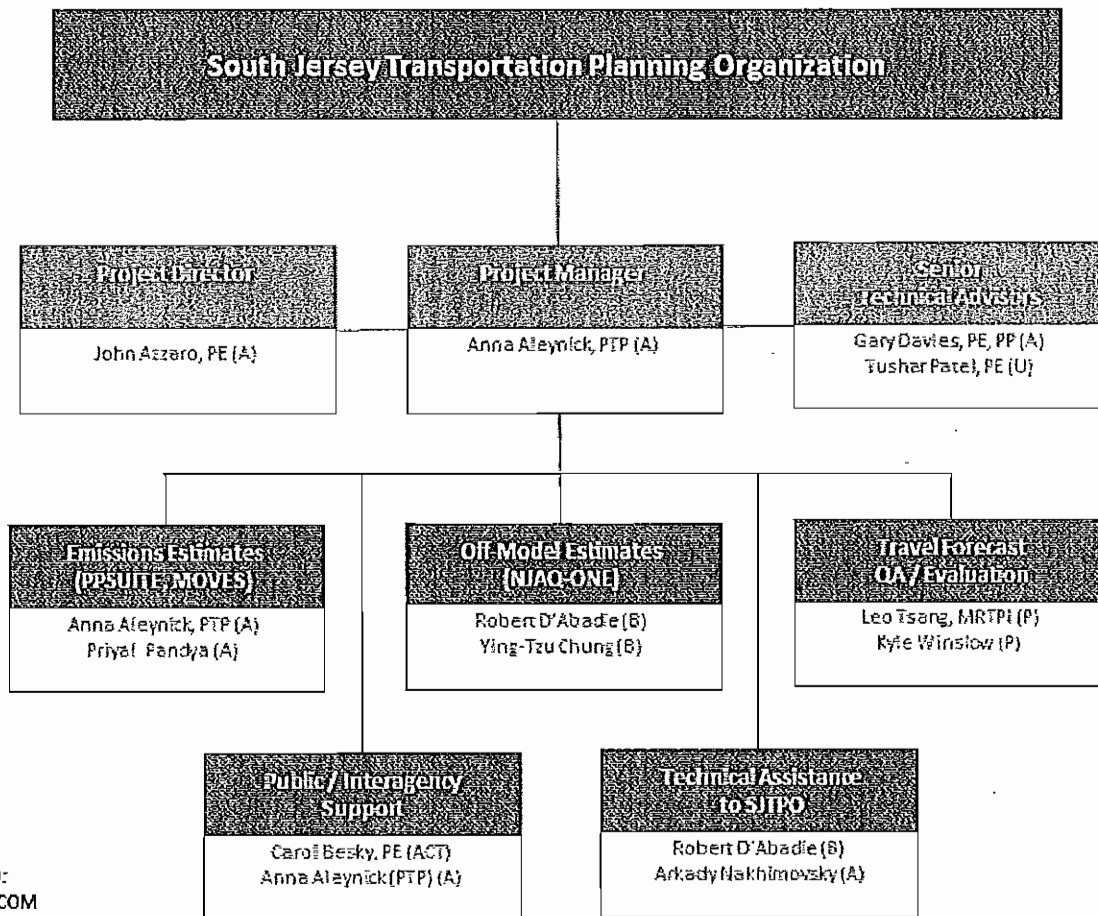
South Jersey Transportation Planning Organization

Project Director

John Azzaro, PE (A)

Project Manager

Anna Aleynick, PTP (A)

Senior Technical Advisors

Gary Davies, PE, PP (A)
Tushar Patel, PE (U)

Emissions Estimates (PPSUITE, MOVES)

Anna Aleynick, PTP (A)
Priyal Pandya (A)

Off-Model Estimates (NJAQ-ONE)

Robert D'Abadie (B)
Ying-Tzu Chung (B)

Travel Forecast QA / Evaluation

Leo Tsang, MRTPI (P)
Kyle Winslow (P)

Public / Interagency Support

Caroll Besky, PE (ACT)
Anna Aleynick (PTP) (A)

Technical Assistance to SJTPO

Robert D'Abadie (B)
Arkady Nakhimovsky (A)

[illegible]
COM